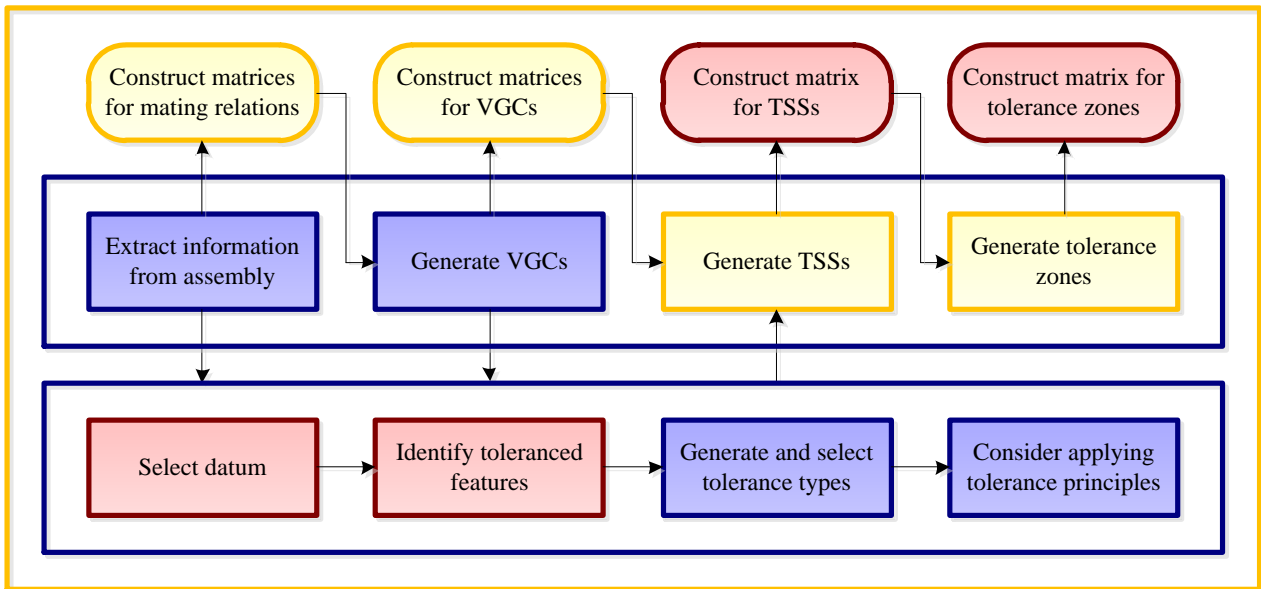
Construct matrices for mating relations

Construct matrices for VGCs

Construct matrix for TSSs

Construct matrix for tolerance zones

Extract information from assembly

Generate VGCs

Generate TSSs

Generate tolerance zones

Select datum

Identify toleranced features

Generate and select tolerance types

Consider applying tolerance principles